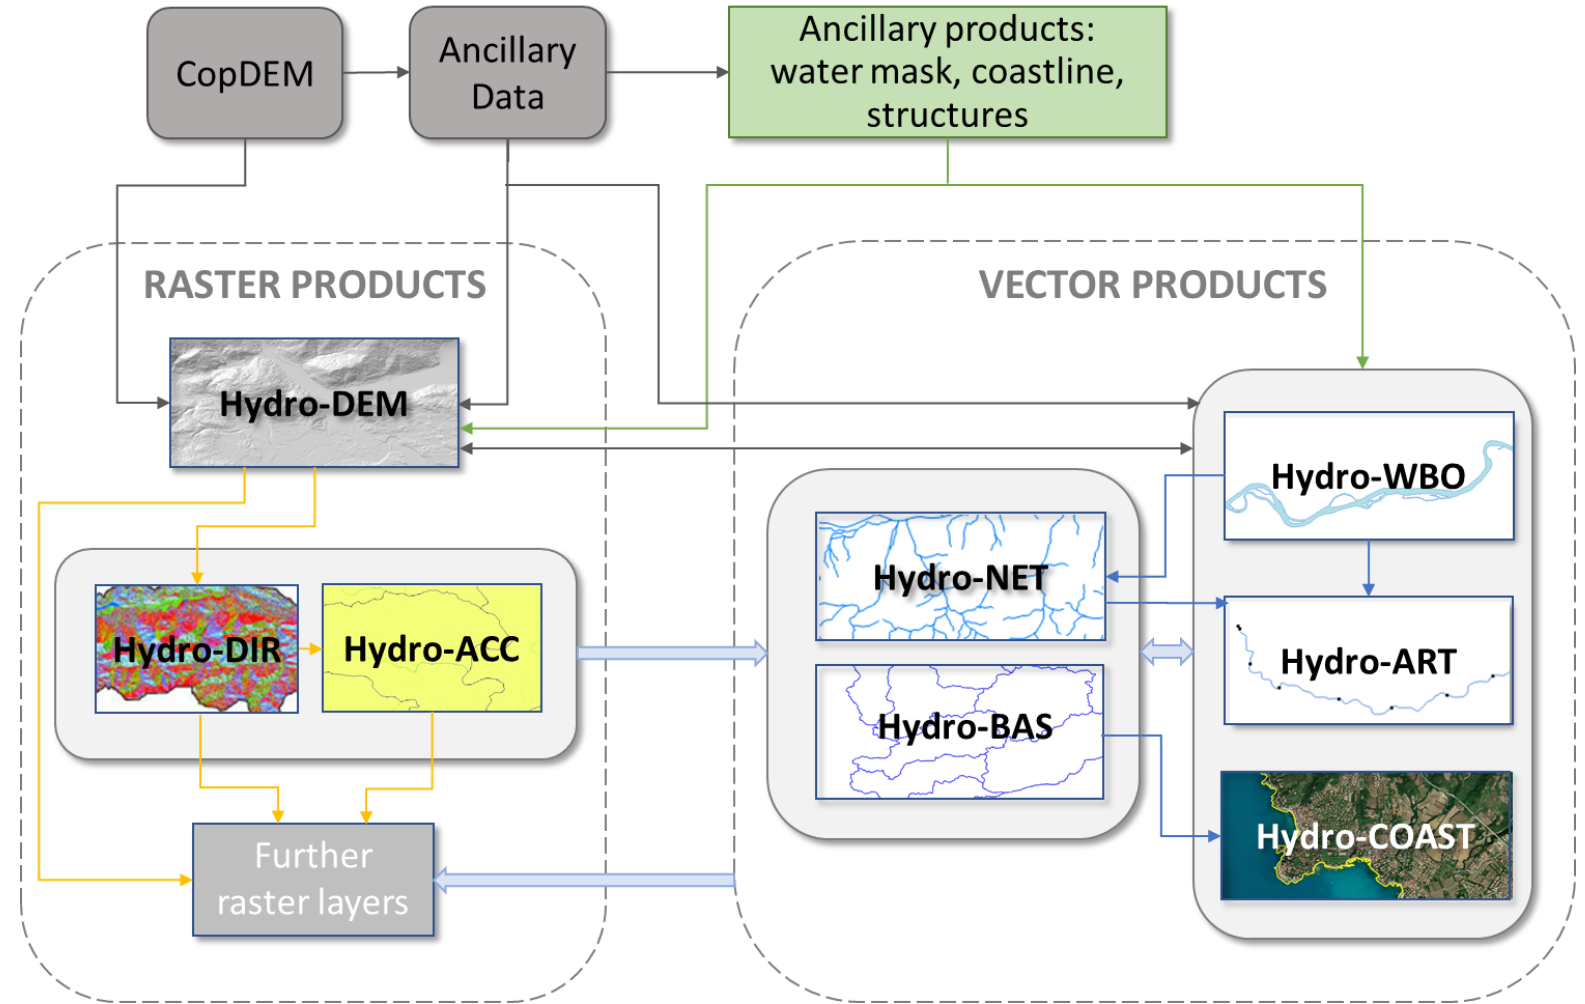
CopDEM

Ancillary Data

Ancillary products: water mask, coastline, structures

RASTER PRODUCTS

VECTOR PRODUCTS

Hydro-DEM

Hydro-WBO

Hydro-NET

Hydro-DIR

Hydro-ACC

Hydro-ART

Hydro-BAS

Hydro-COAST

Further raster layers